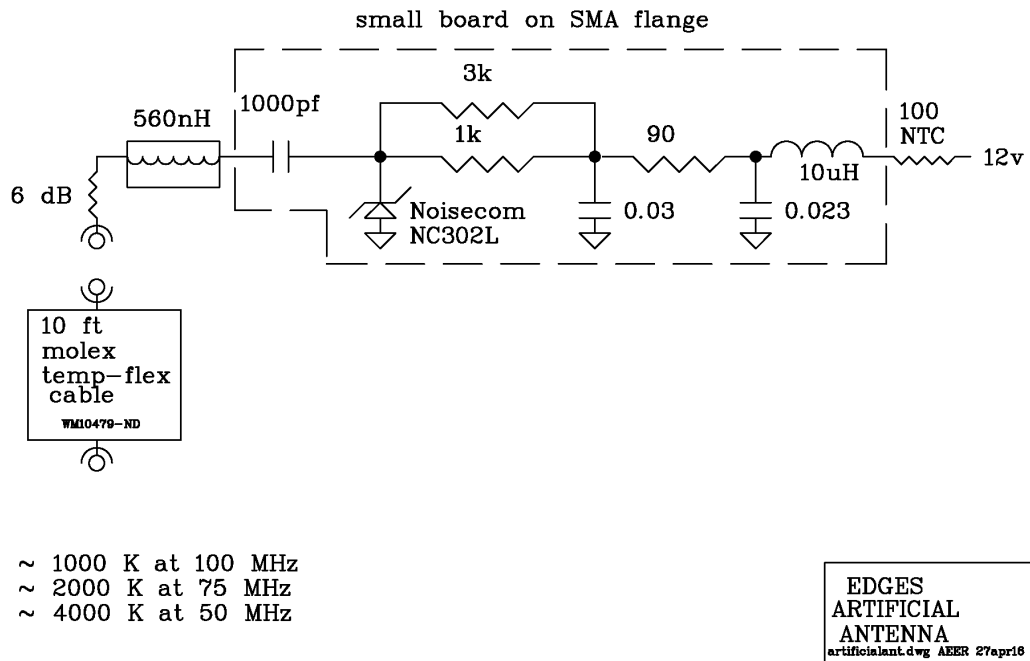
small board on SMA flange

560nH

1000pf

3k

1k

90

100
NTC

10uH

12v

6 dB

Noisecom
NC302L

0.03

0.023

10 ft
molex
temp-flex
cable
WM10479-ND

~ 1000 K at 100 MHz
~ 2000 K at 75 MHz
~ 4000 K at 50 MHz

EDGES
ARTIFICIAL
ANTENNA
artificialant.dwg AEER 27apr16